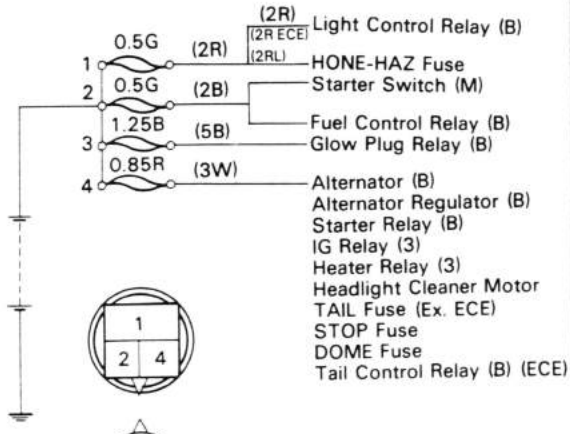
(2R)
(2R ECE)
(2RL)
Light Control Relay (B)

1 0.5G (2R) HONE-HAZ Fuse

2 0.5G (2B) Starter Switch (M)

Fuel Control Relay (B)

3 1.25B (5B) Glow Plug Relay (B)

4 0.85R (3W) Alternator (B)
Alternator Regulator (B)
Starter Relay (B)
IG Relay (3)
Heater Relay (3)
Headlight Cleaner Motor
TAIL Fuse (Ex. ECE)
STOP Fuse
DOME Fuse
Tail Control Relay (B) (ECE)

1
2 4